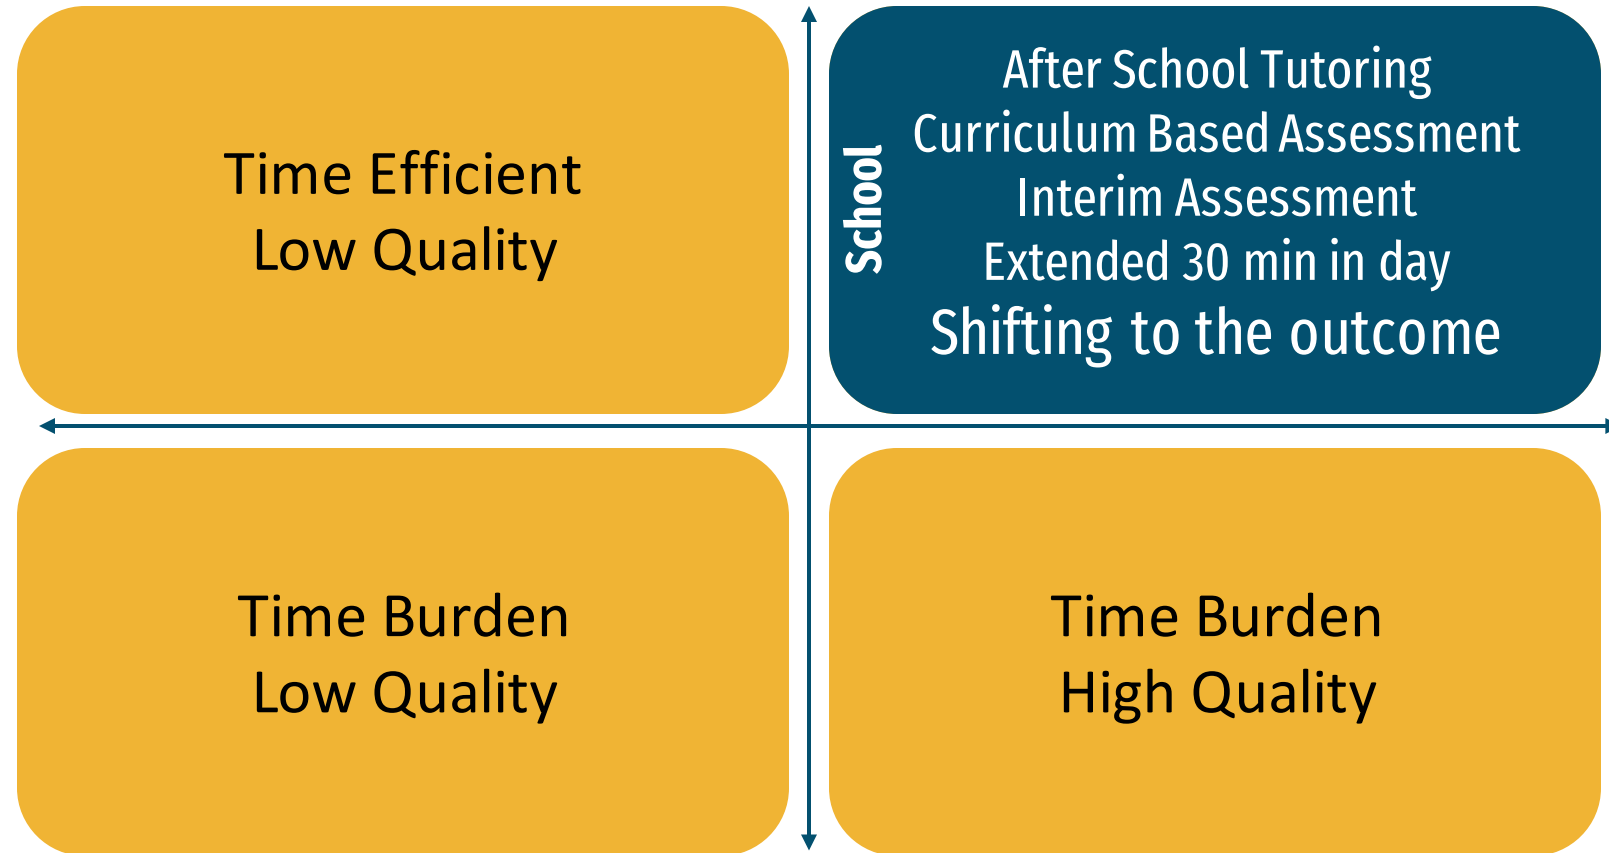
Time Efficient
Low Quality

School

After School Tutoring
Curriculum Based Assessment
Interim Assessment
Extended 30 min in day
Shifting to the outcome

Time Burden
Low Quality

Time Burden
High Quality